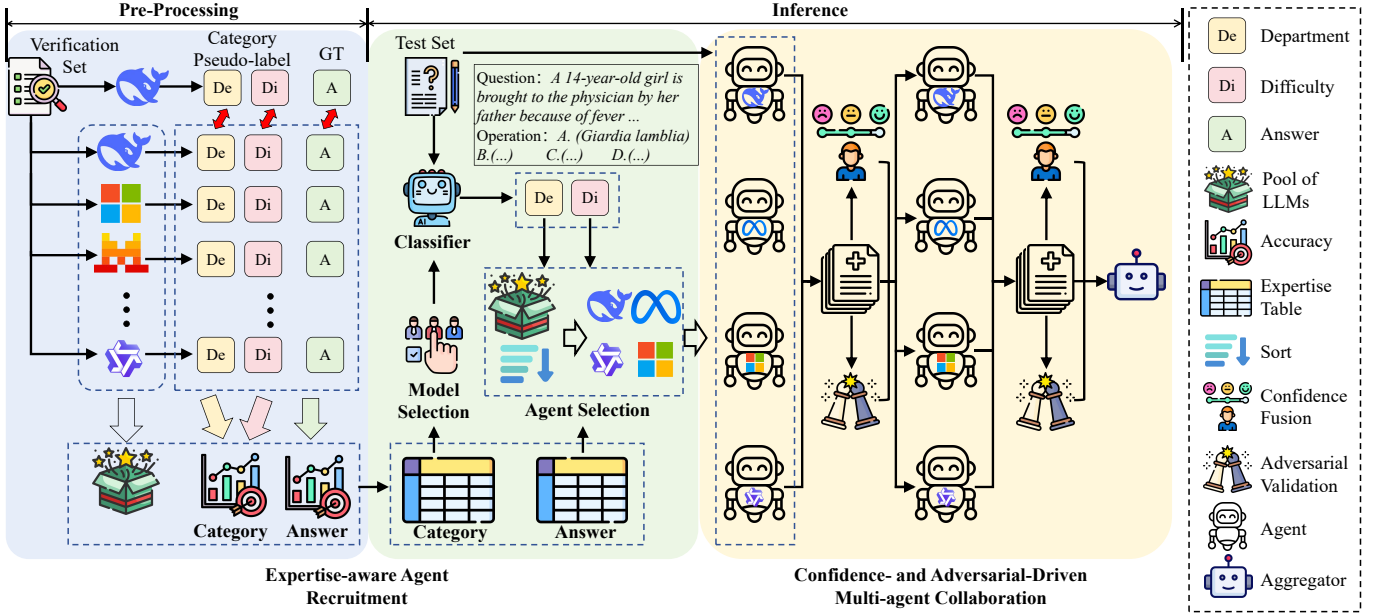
Pre-Processing

Inference

Verification Set

Category Pseudo-label

GT

De Di A

De Di A

De Di A

De Di A

De Di A

Category

Answer

Test Set

Question: A 14-year-old girl is brought to the physician by her father because of fever ...

Operation: A. (Giardia lamblia) B.(...) C.(...) D.(...)

Classifier

De Di

Model Selection

Agent Selection

Category

Answer

Expertise-aware Agent Recruitment

Confidence- and Adversarial-Driven Multi-agent Collaboration

De Department

Di Difficulty

A Answer

Pool of LLMs

Accuracy

Expertise Table

Sort

Confidence Fusion

Adversarial Validation

Agent

Aggregator